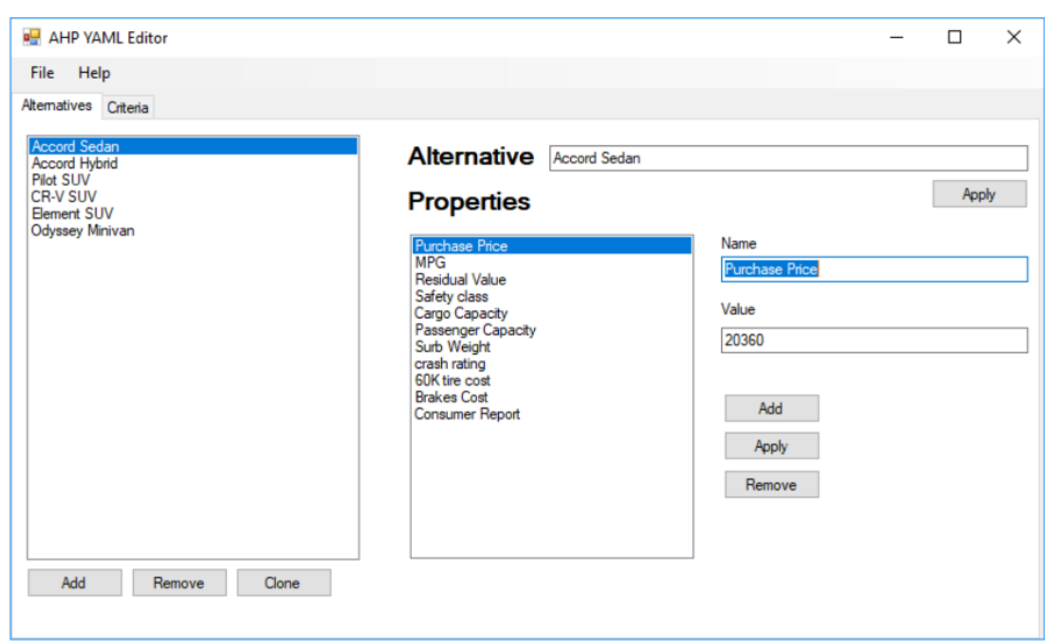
AHP YAML Editor

File Help

Alternatives Criteria

Accord Sedan
Accord Hybrid
Pilot SUV
CR-V SUV
Element SUV
Odyssey Minivan

Add Remove Clone

Alternative Accord Sedan

Apply

Properties

Purchase Price
MPG
Residual Value
Safety class
Cargo Capacity
Passenger Capacity
Surb Weight
crash rating
60K tire cost
Brakes Cost
Consumer Report

Name
Purchase Price

Value
20360

Add
Apply
Remove